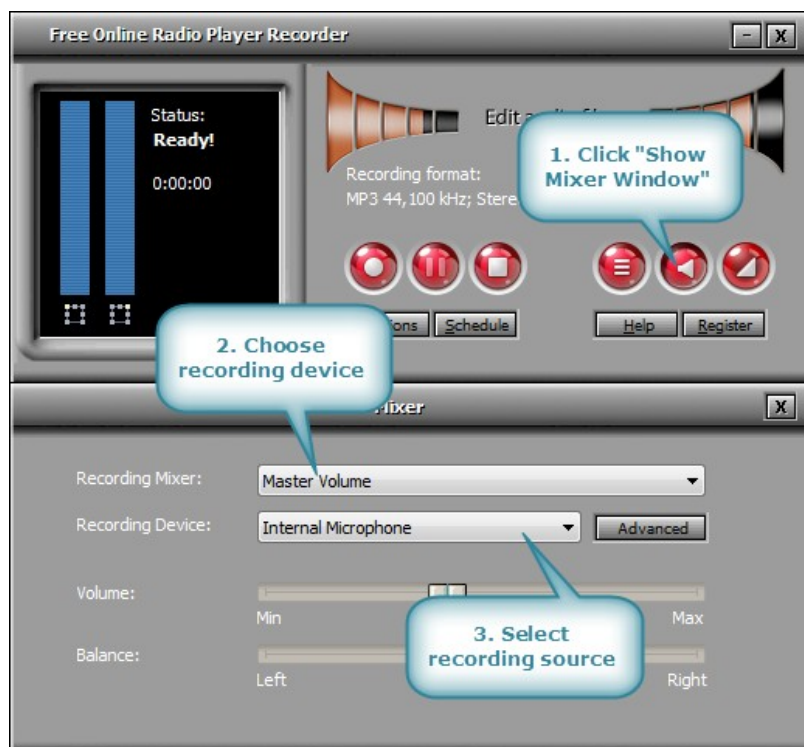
Free Online Radio Player Recorder

- X

Status:
Ready!
0:00:00

Edit a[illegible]

Recording format:
MP3 44,100 kHz; Stere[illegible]

1. Click "Show Mixer Window"

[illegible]ons Schedule

Help Register

2. Choose recording device

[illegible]ixer

X

Recording Mixer: Master Volume

Recording Device: Internal Microphone Advanced

Volume:
Min Max

3. Select recording source

Balance:
Left Right